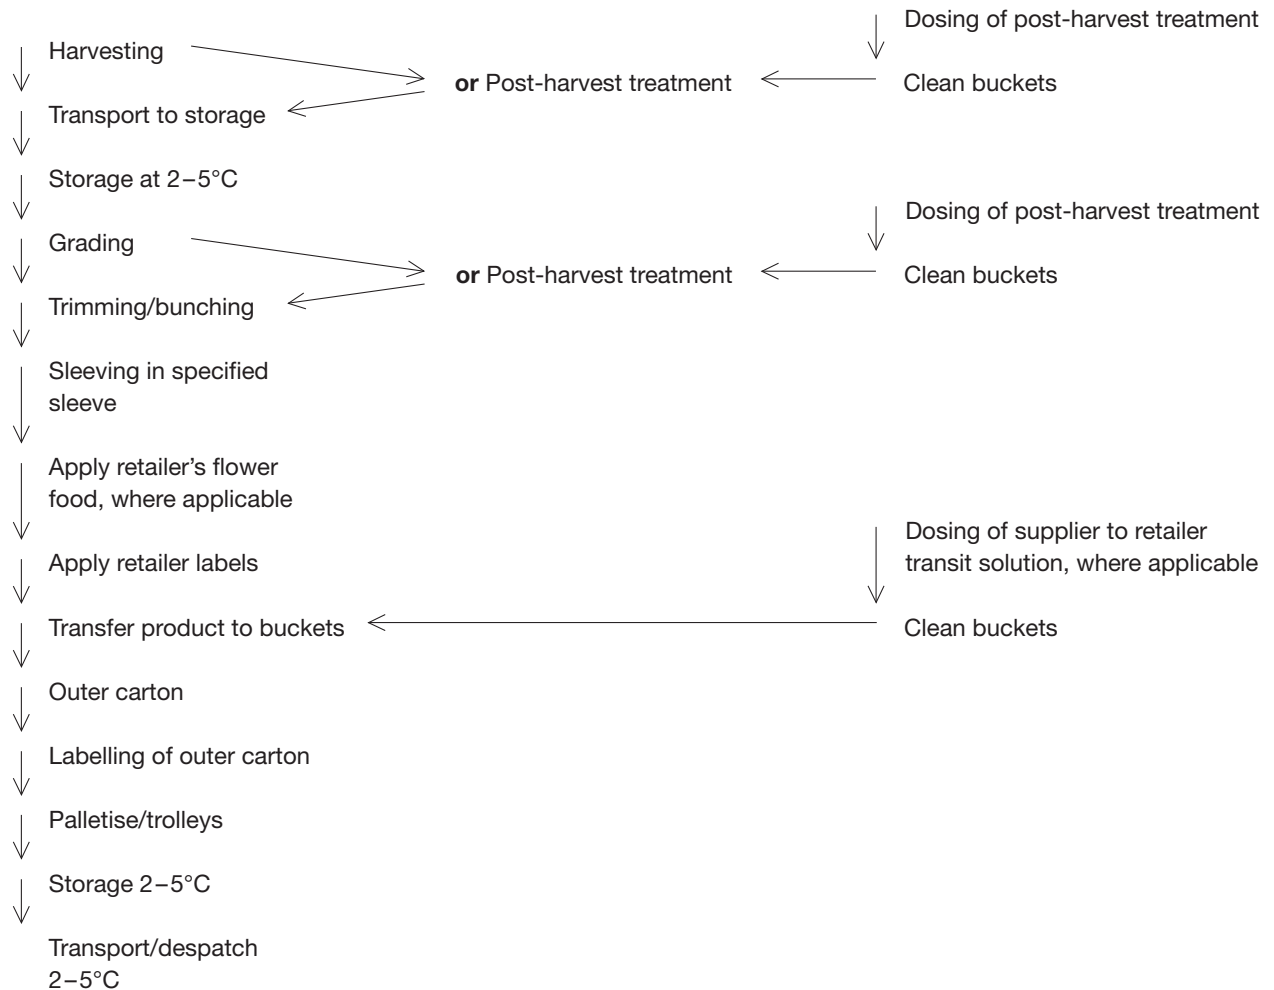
Dosing of post-harvest treatment

Harvesting

or Post-harvest treatment

Clean buckets

Transport to storage

Storage at 2–5°C

Dosing of post-harvest treatment

Grading

or Post-harvest treatment

Clean buckets

Trimming/bunching

Sleeving in specified sleeve

Apply retailer's flower food, where applicable

Dosing of supplier to retailer transit solution, where applicable

Apply retailer labels

Transfer product to buckets

Clean buckets

Outer carton

Labelling of outer carton

Palletise/trolleys

Storage 2–5°C

Transport/despatch 2–5°C